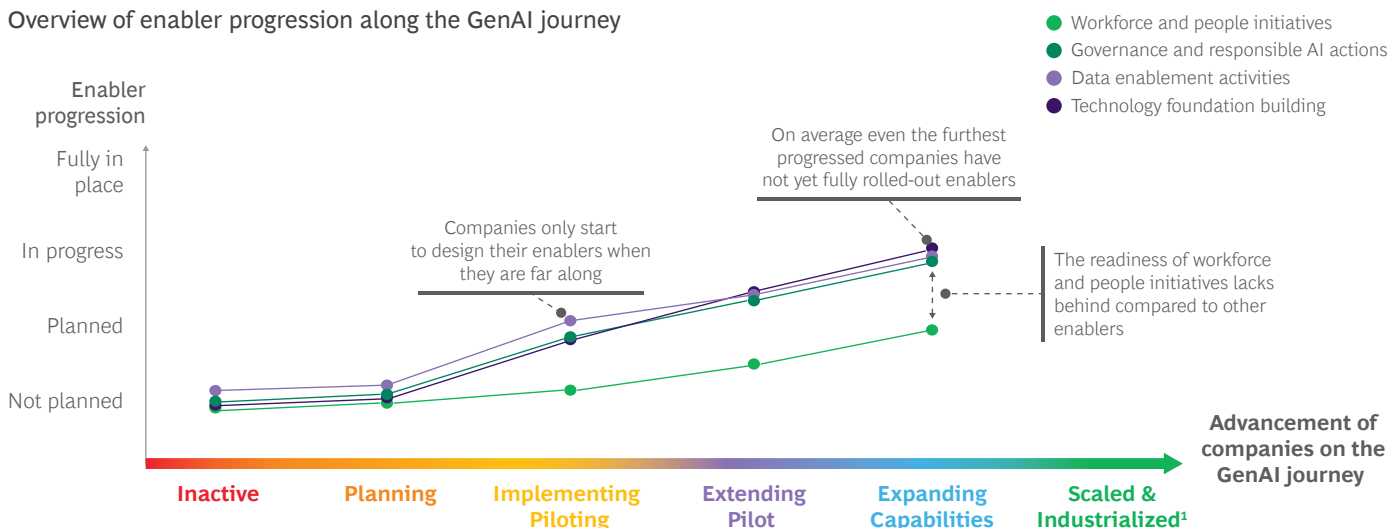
Overview of enabler progression along the GenAI journey

Workforce and people initiatives
Governance and responsible AI actions
Data enablement activities
Technology foundation building

Enabler progression

Fully in place
In progress
Planned
Not planned

Companies only start to design their enablers when they are far along

On average even the furthest progressed companies have not yet fully rolled-out enablers

The readiness of workforce and people initiatives lacks behind compared to other enablers

Advancement of companies on the GenAI journey

Inactive
Planning
Implementing Piloting
Extending Pilot
Expanding Capabilities
Scaled & Industrialized$^1$